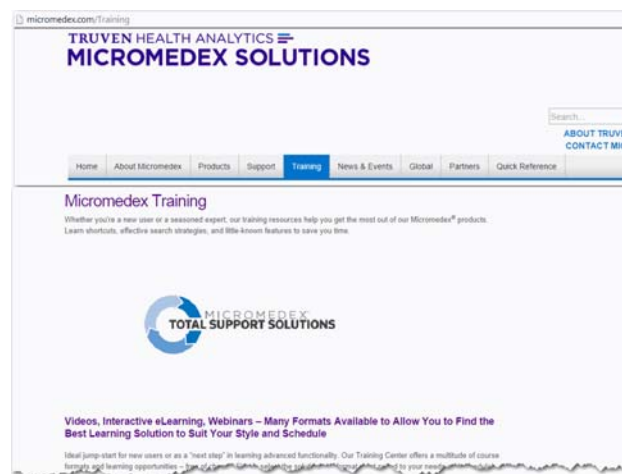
micromedex.com/Training

TRUVEN HEALTH ANALYTICS
MICROMEDEX SOLUTIONS

Search...

ABOUT TRUV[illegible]
CONTACT MI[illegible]

Home | About Micromedex | Products | Support | Training | News & Events | Global | Partners | Quick Reference

Micromedex Training

Whether you're a new user or a seasoned expert, our training resources help you get the most out of our Micromedex® products. Learn shortcuts, effective search strategies, and little-known features to save you time.

MICROMEDEX
TOTAL SUPPORT SOLUTIONS

Videos, Interactive eLearning, Webinars – Many Formats Available to Allow You to Find the Best Learning Solution to Suit Your Style and Schedule

Ideal jump-start for new users or as a "next step" in learning advanced functionality. Our Training Center offers a multitude of course formats and learning opportunities – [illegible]